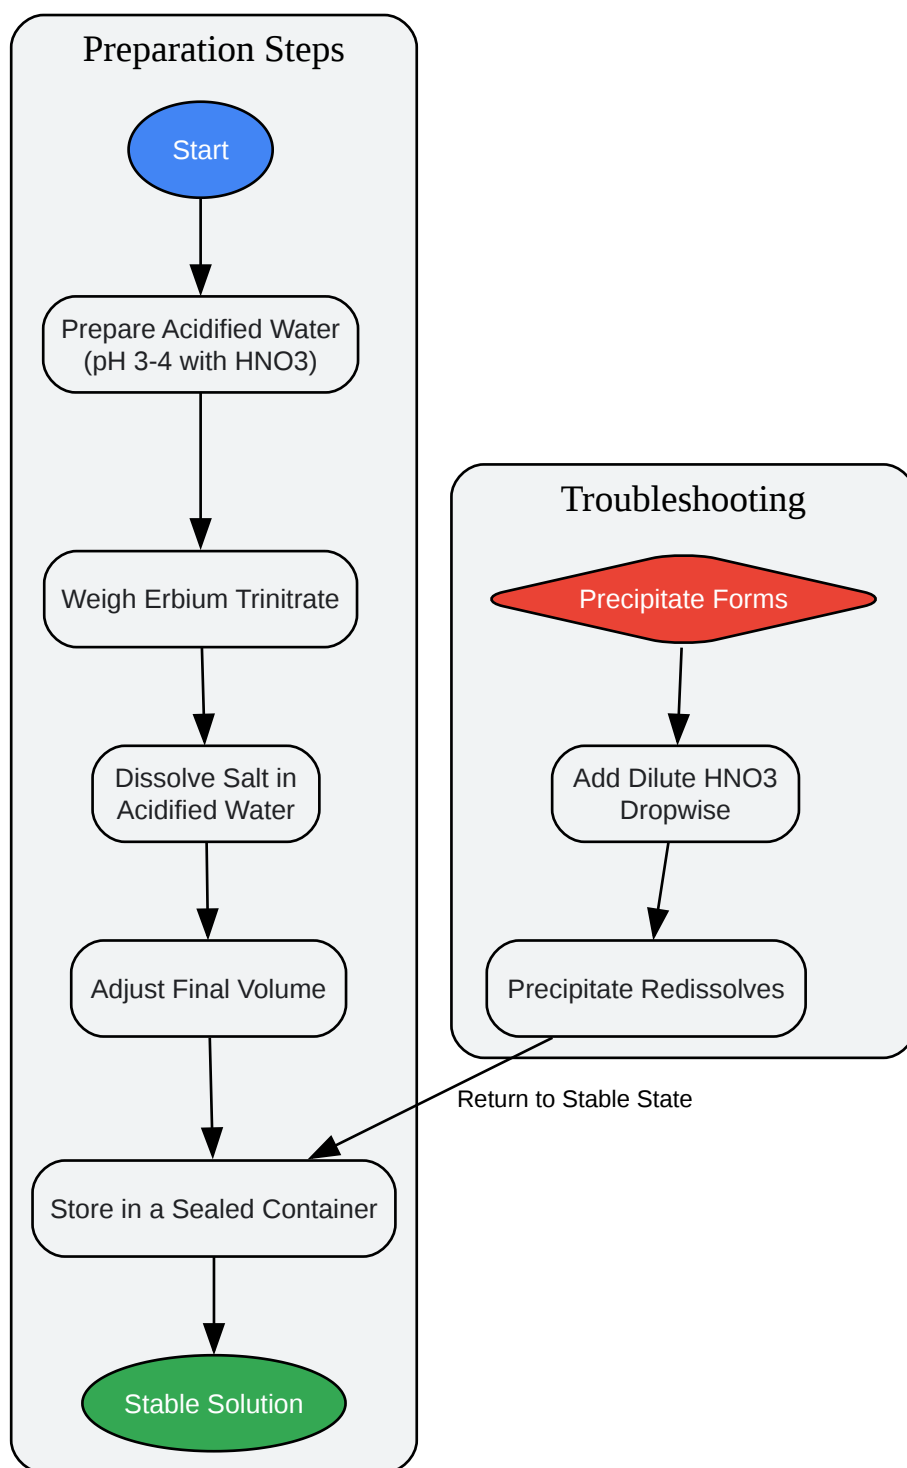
Preparation Steps

Start

Prepare Acidified Water (pH 3-4 with HNO3)

Weigh Erbium Trinitrate

Dissolve Salt in Acidified Water

Adjust Final Volume

Store in a Sealed Container

Stable Solution

Troubleshooting

Precipitate Forms

Add Dilute HNO3 Dropwise

Precipitate Redissolves

Return to Stable State